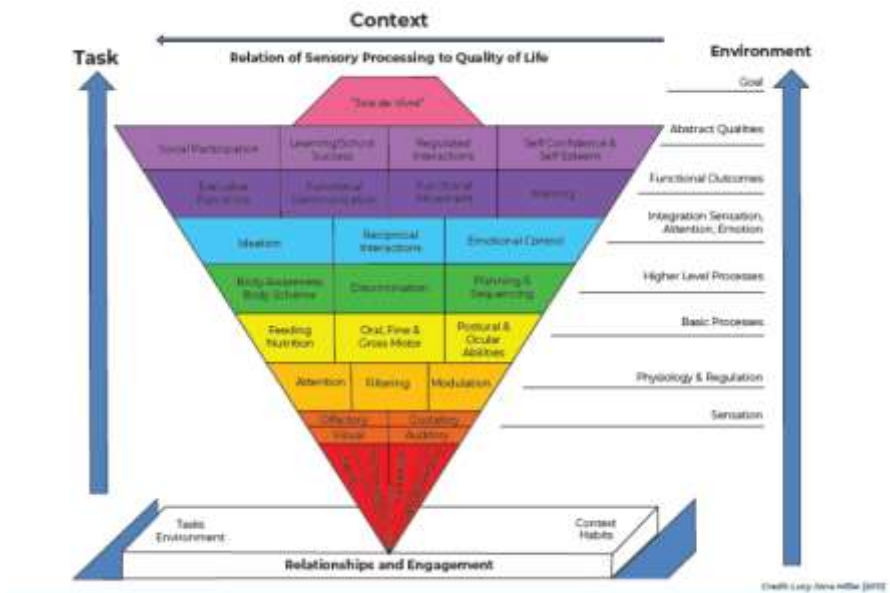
Context

Task

Relation of Sensory Processing to Quality of Life

Environment

"Joie de Vivre"

Goal

| Social Participation | Learning/School Success | Regulated Interactions | Self Confidence & Self Esteem |
|---|---|---|---|
| Executive Functions | Functional Communication | Functional Movement | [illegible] |

Abstract Qualities

Functional Outcomes

| Ideation | Reciprocal Interactions | Emotional Control |
|---|---|---|

Integration Sensation, Attention, Emotion

| Body Awareness Body Scheme | Discrimination | Planning & Sequencing |
|---|---|---|

Higher Level Processes

| Feeding Nutrition | Oral, Fine & Gross Motor | Postural & Ocular Abilities |
|---|---|---|

Basic Processes

| Attention | Filtering | Modulation |
|---|---|---|

Physiology & Regulation

| Olfactory | Gustatory |
|---|---|
| Visual | Auditory |

Sensation

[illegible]

Tasks Environment

Context Habits

Relationships and Engagement

Credit: Lucy Jane Miller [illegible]